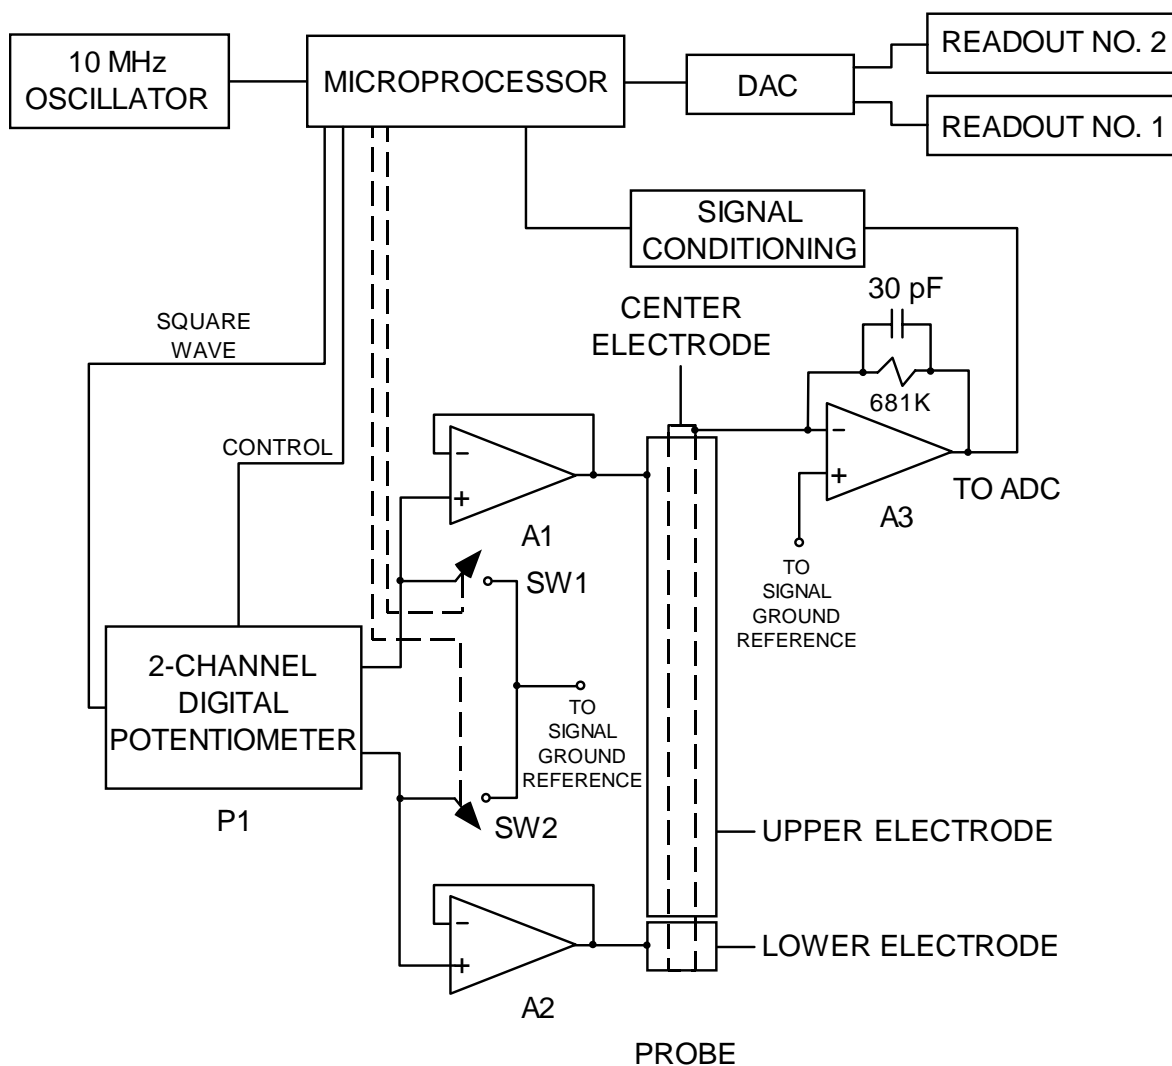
10 MHz OSCILLATOR

MICROPROCESSOR

DAC

READOUT NO. 2

READOUT NO. 1

SIGNAL CONDITIONING

30 pF

681K

CENTER ELECTRODE

SQUARE WAVE

CONTROL

−
+
A1

−
+
A3

TO ADC

TO SIGNAL GROUND REFERENCE

SW1

TO SIGNAL GROUND REFERENCE

2-CHANNEL DIGITAL POTENTIOMETER

P1

SW2

UPPER ELECTRODE

−
+
A2

LOWER ELECTRODE

PROBE